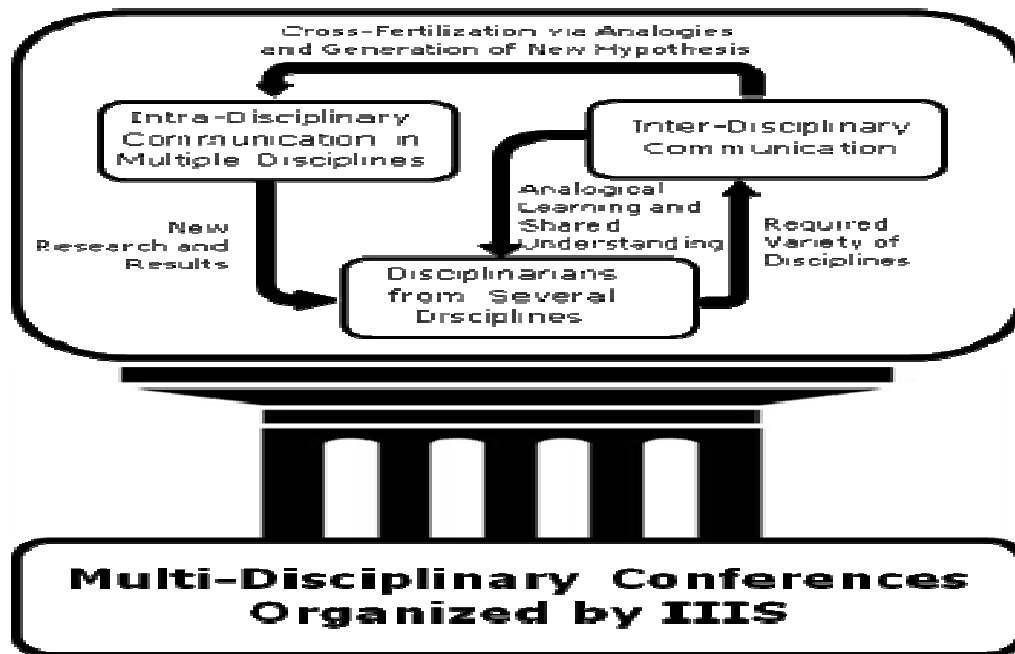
Cross-Fertilization via Analogies and Generation of New Hypothesis

Intra-Disciplinary Communication in Multiple Disciplines

Inter-Disciplinary Communication

Analogical Learning and Shared Understanding

New Research and Results

Required Variety of Disciplines

Disciplinarians from Several Disciplines

Multi-Disciplinary Conferences Organized by IIIS